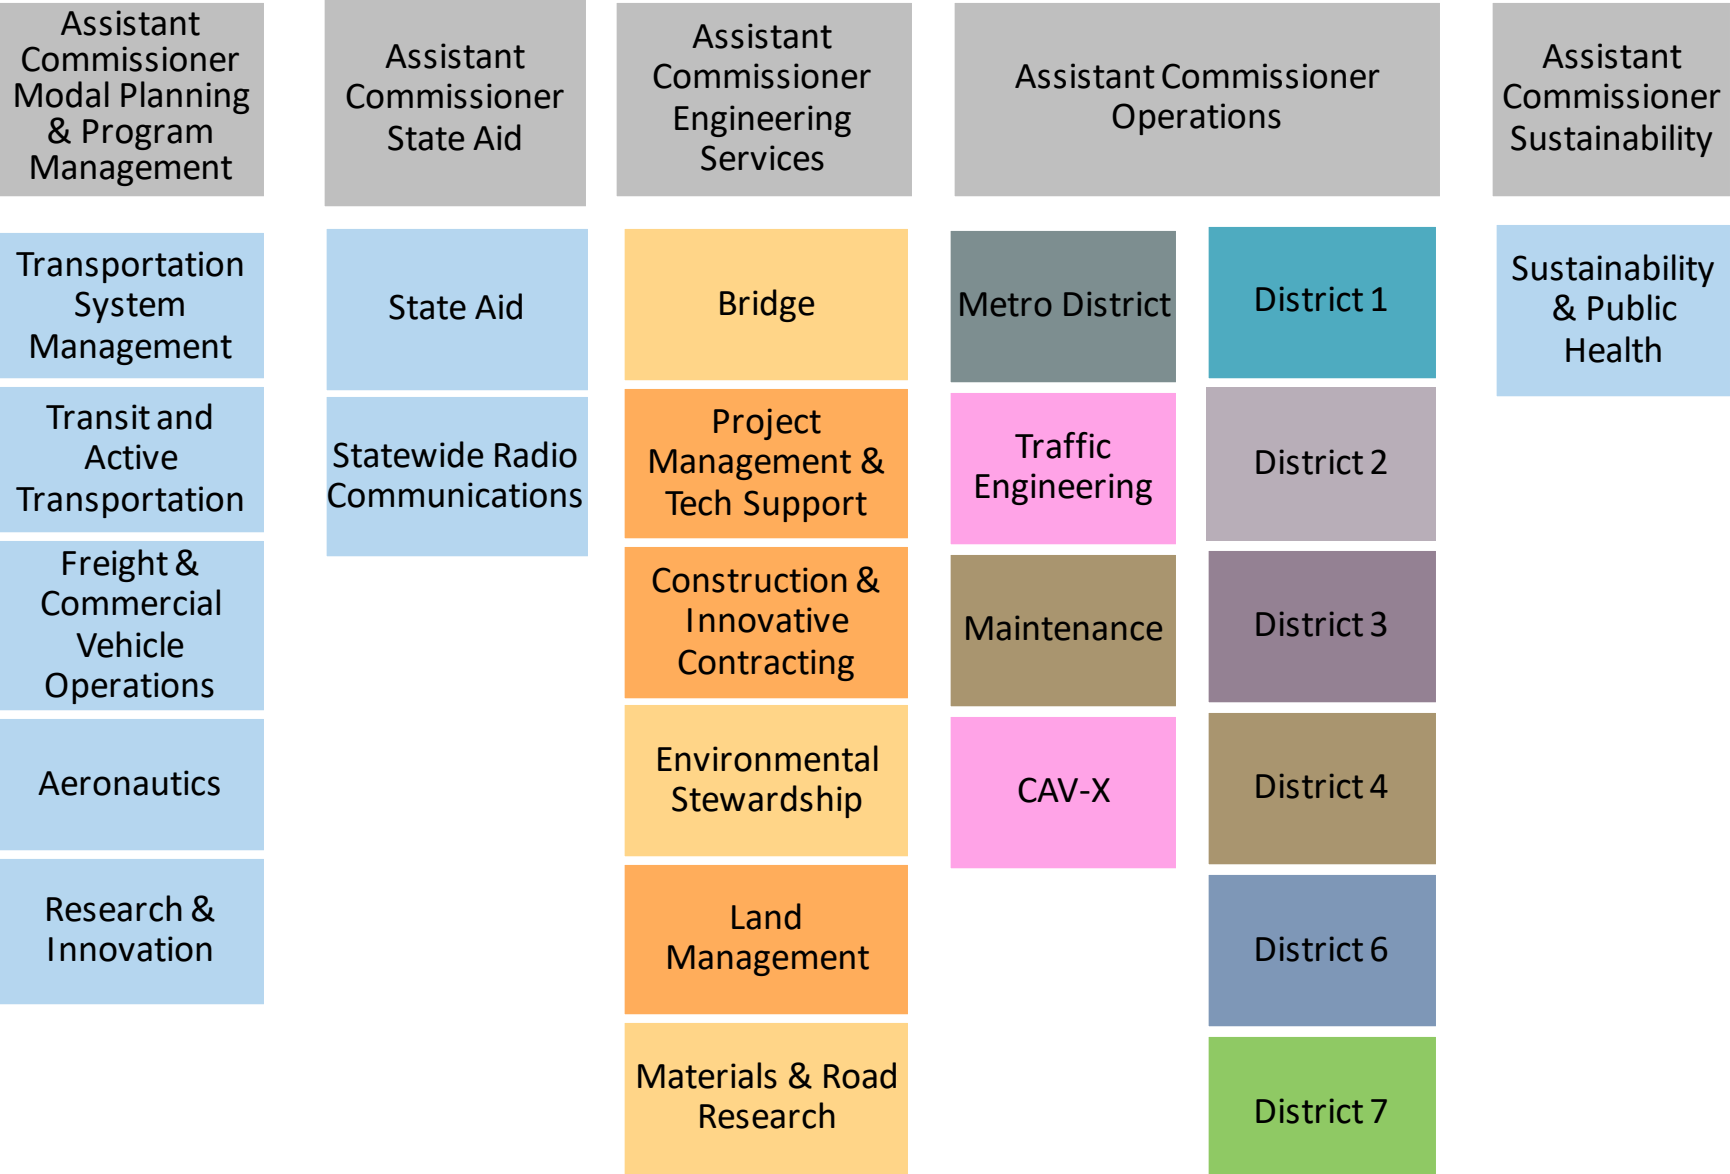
Assistant Commissioner Modal Planning & Program Management

Transportation System Management

Transit and Active Transportation

Freight & Commercial Vehicle Operations

Aeronautics

Research & Innovation

Assistant Commissioner State Aid

State Aid

Statewide Radio Communications

Assistant Commissioner Engineering Services

Bridge

Project Management & Tech Support

Construction & Innovative Contracting

Environmental Stewardship

Land Management

Materials & Road Research

Assistant Commissioner Operations

Metro District

Traffic Engineering

Maintenance

CAV-X

District 1

District 2

District 3

District 4

District 6

District 7

Assistant Commissioner Sustainability

Sustainability & Public Health